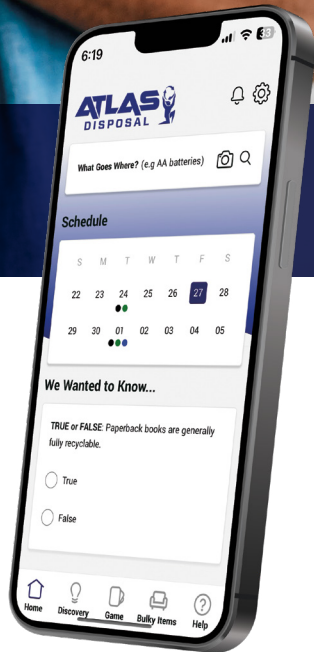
6:19

ATLAS DISPOSAL

What Goes Where? (e.g AA batteries)

Schedule

| S | M | T | W | T | F | S |
|---|---|---|---|---|---|---|
| 22 | 23 | 24 | 25 | 26 | 27 | 28 |
| 29 | 30 | 01 | 02 | 03 | 04 | 05 |

We Wanted to Know...

TRUE or FALSE: Paperback books are generally fully recyclable.

True

False

Home Discovery Game Bulky Items Help